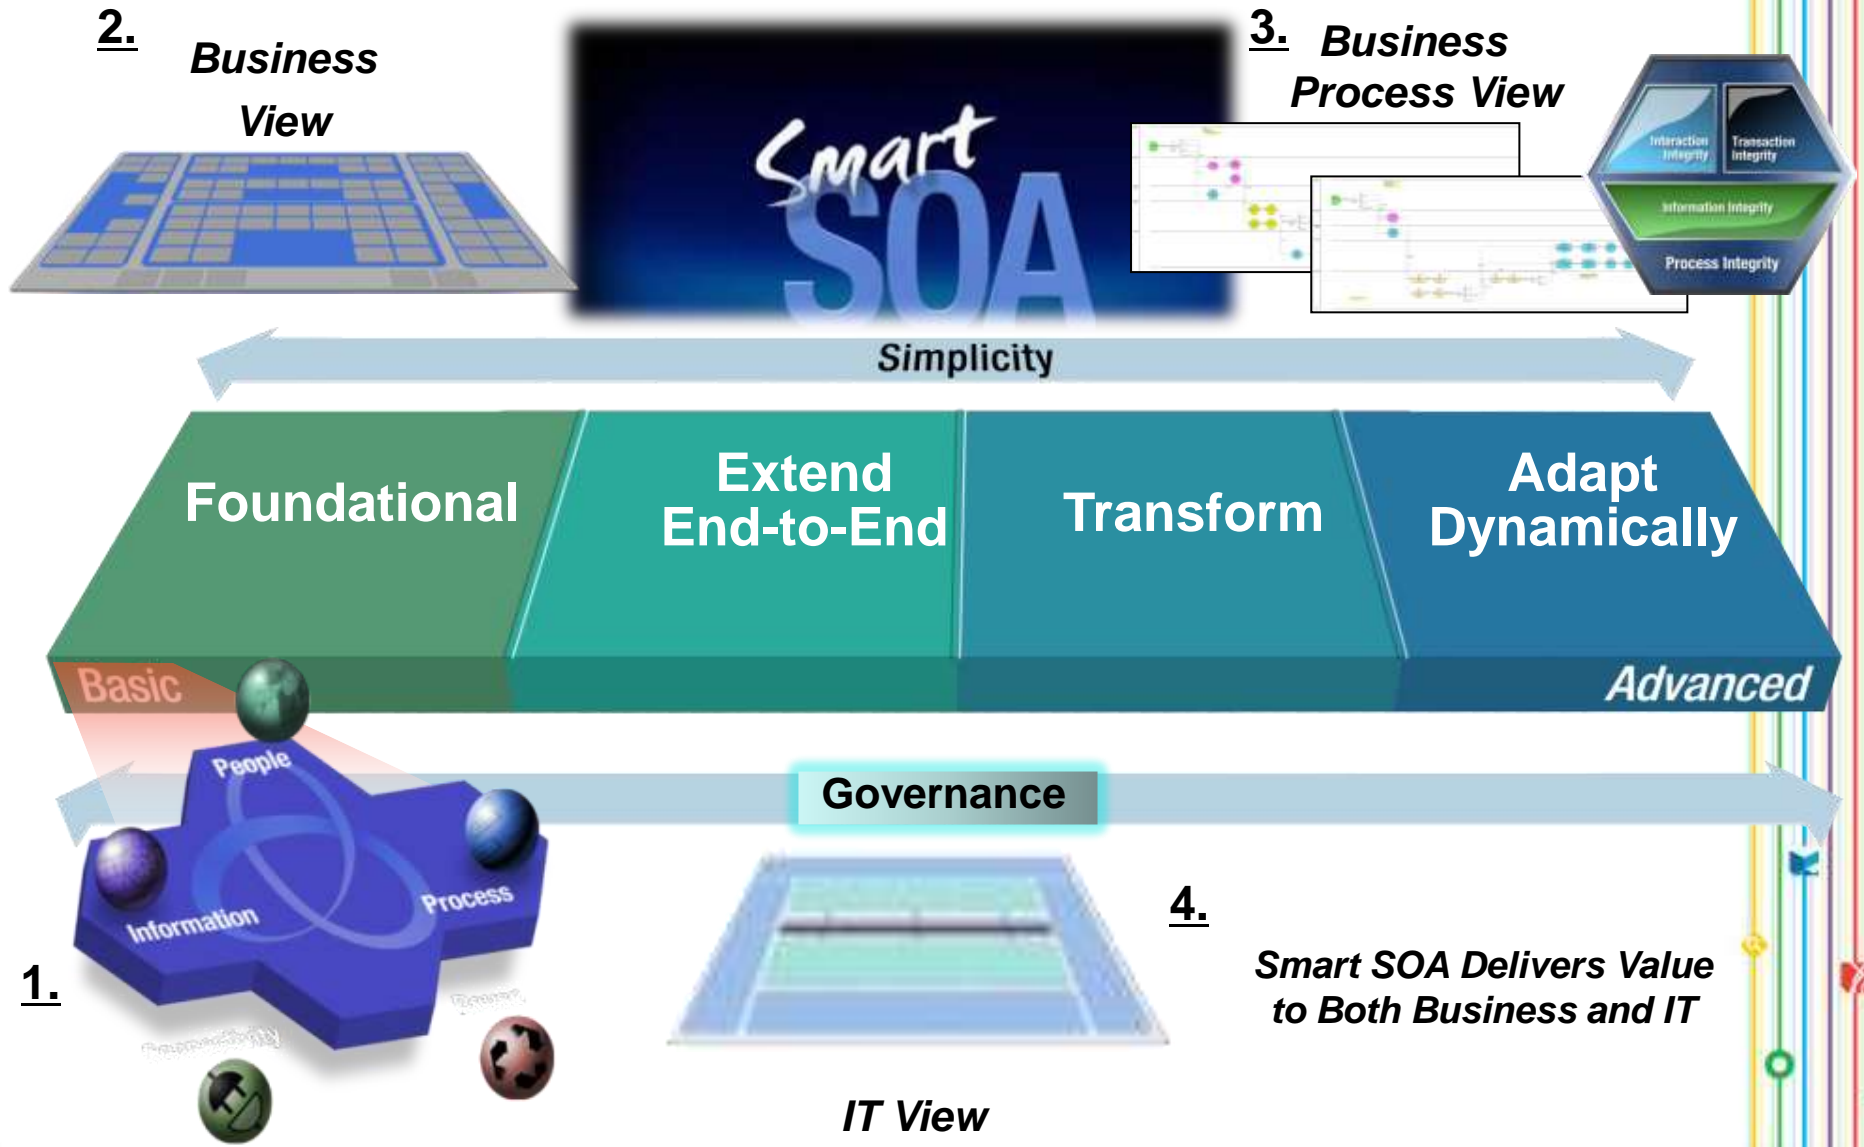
2. Business View

Smart SOA

3. Business Process View

Interaction Integrity

Transaction Integrity

Information Integrity

Process Integrity

Simplicity

Foundational

Extend End-to-End

Transform

Adapt Dynamically

Basic

Advanced

People

Governance

Information

Process

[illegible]

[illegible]

1.

4.

Smart SOA Delivers Value to Both Business and IT

IT View